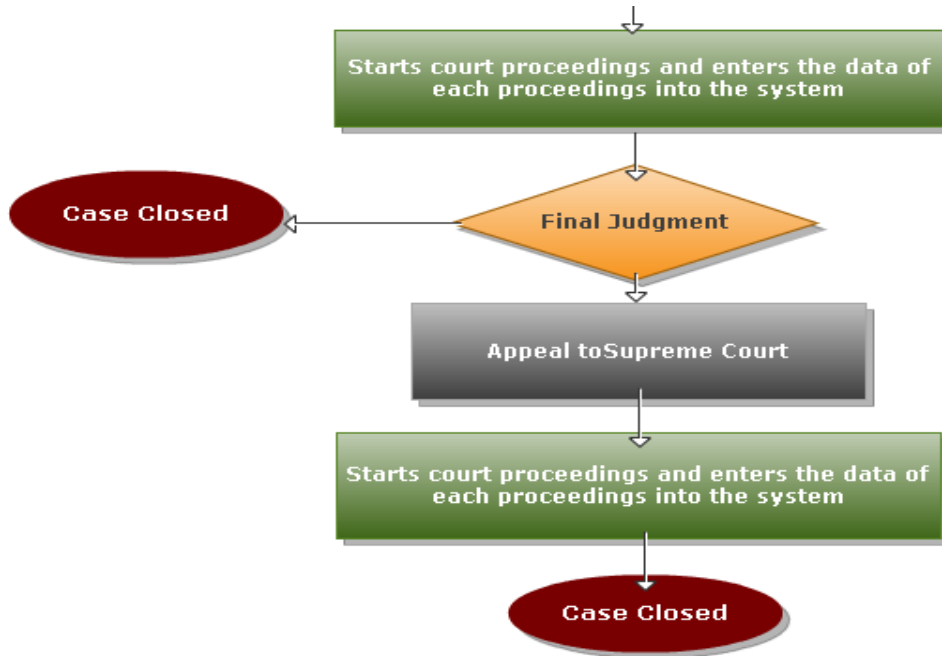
Starts court proceedings and enters the data of each proceedings into the system

Case Closed

Final Judgment

Appeal toSupreme Court

Starts court proceedings and enters the data of each proceedings into the system

Case Closed